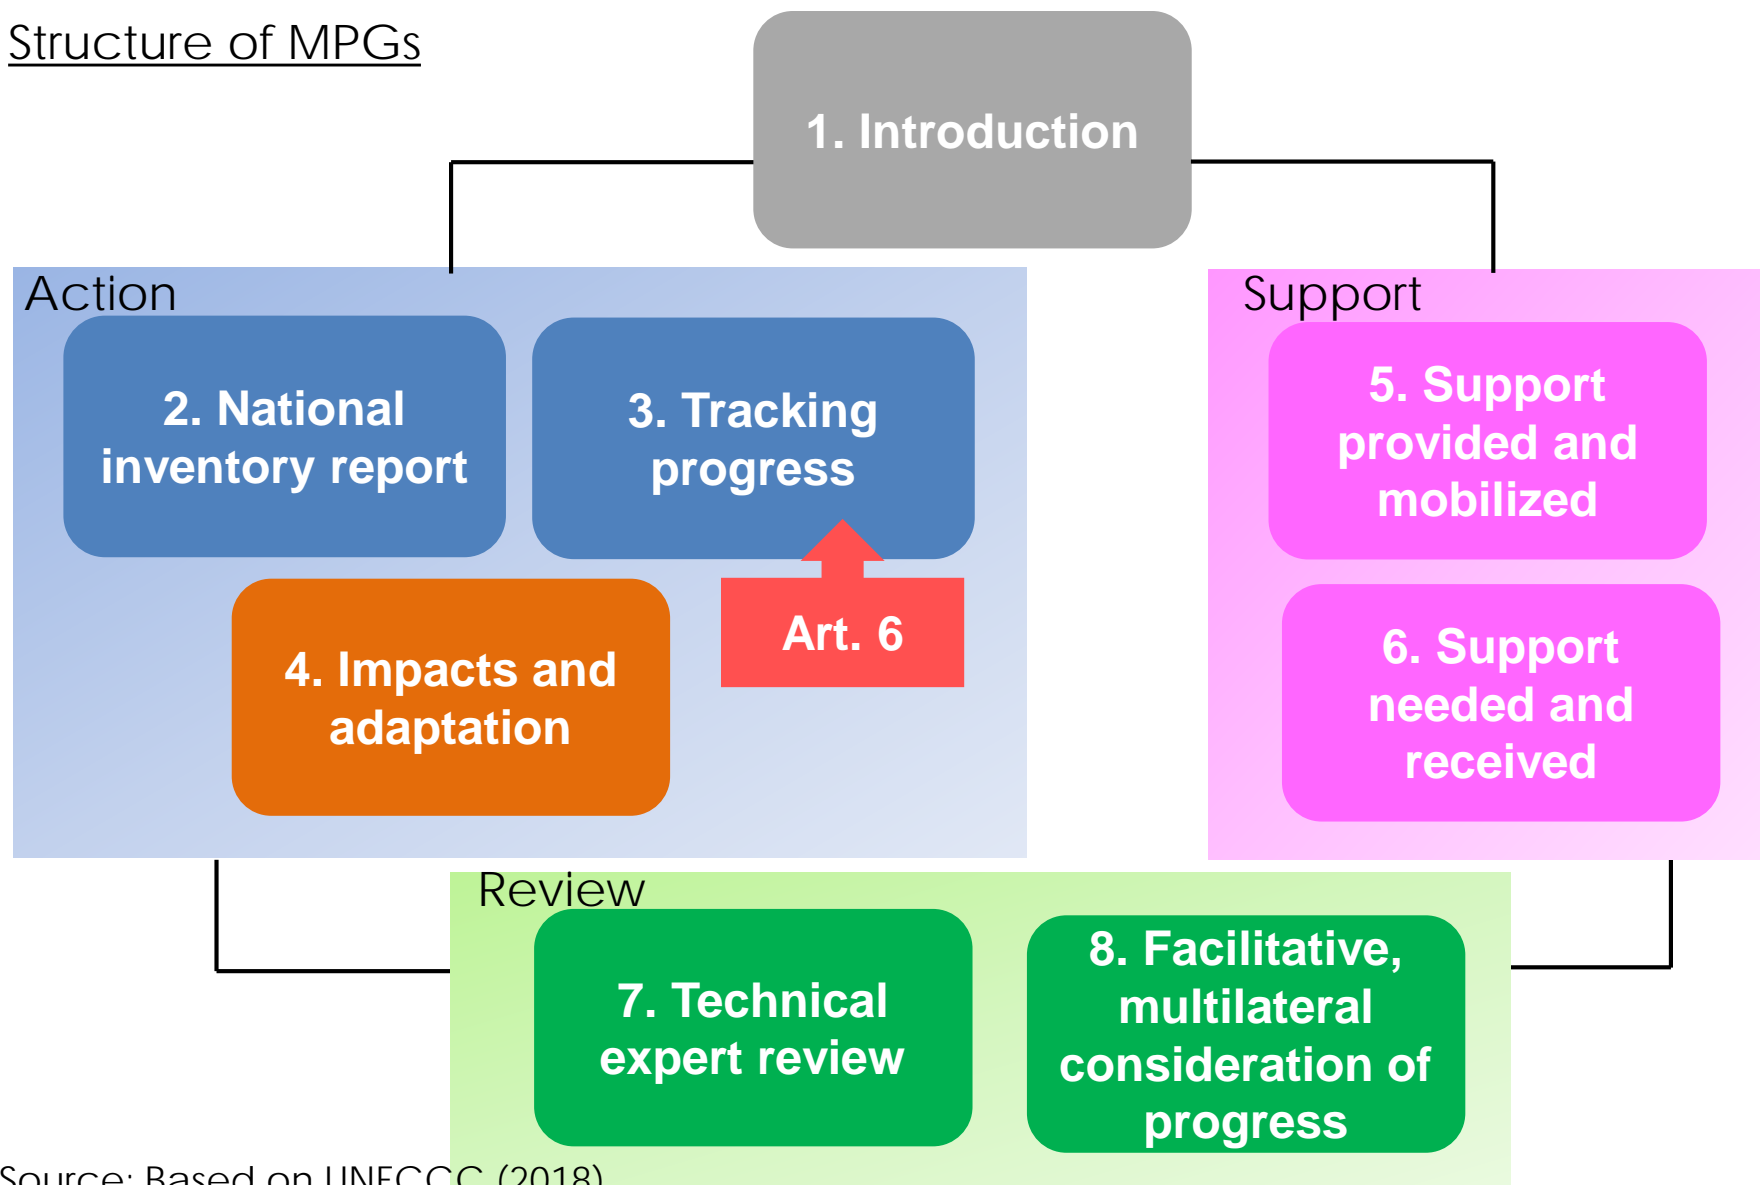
Structure of MPGs

1. Introduction

Action

2. National inventory report

3. Tracking progress

Art. 6

4. Impacts and adaptation

Support

5. Support provided and mobilized

6. Support needed and received

Review

7. Technical expert review

8. Facilitative, multilateral consideration of progress

Source: Based on UNFCCC (2018)